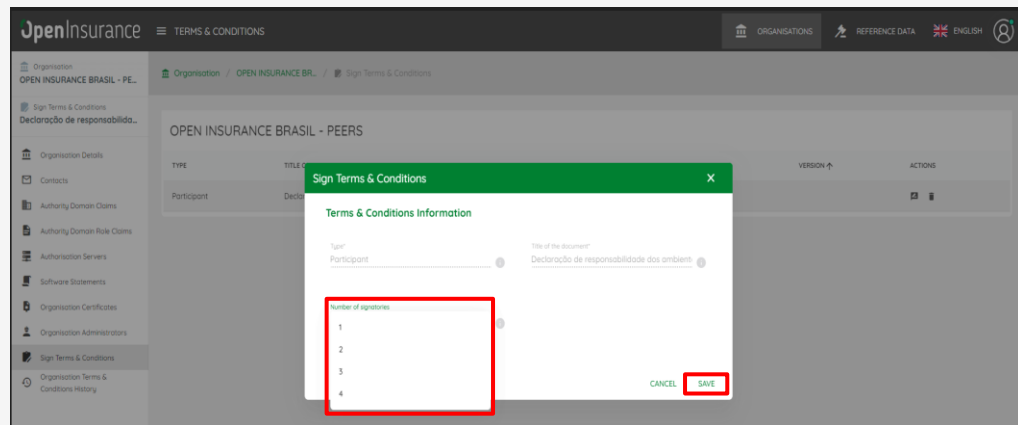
OpenInsurance ≡ TERMS & CONDITIONS

ORGANISATIONS REFERENCE DATA ENGLISH

Organisation
OPEN INSURANCE BRASIL - PE...

Sign Terms & Conditions
Declaração de responsabilida...

Organisation Details
Contacts
Authority Domain Claims
Authority Domain Role Claims
Authorisation Servers
Software Statements
Organisation Certificates
Organisation Administrators
Sign Terms & Conditions
Organisation Terms & Conditions History

Organisation / OPEN INSURANCE BR... / Sign Terms & Conditions

OPEN INSURANCE BRASIL - PEERS

| TYPE | TITLE O | VERSION ↑ | ACTIONS |
|---|---|---|---|
| Participant | Decla | | |

Sign Terms & Conditions ×

Terms & Conditions Information

Type*
Participant

Title of the document*
Declaração de responsabilidade dos ambient

Number of signatories
1
2
3
4

CANCEL SAVE